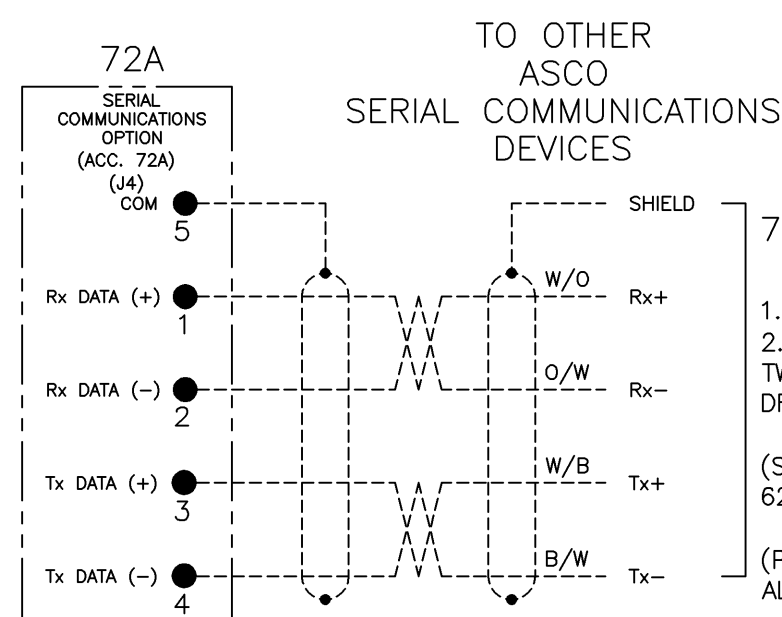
72A

SERIAL COMMUNICATIONS OPTION (ACC. 72A) (J4)

COM
5

Rx DATA (+)
1

Rx DATA (−)
2

Tx DATA (+)
3

Tx DATA (−)
4

TO OTHER ASCO SERIAL COMMUNICATIONS DEVICES

SHIELD
W/O
Rx+
O/W
Rx−
W/B
Tx+
B/W
Tx−

7

1.
2.
TW
DF

(S
62

(F
AL